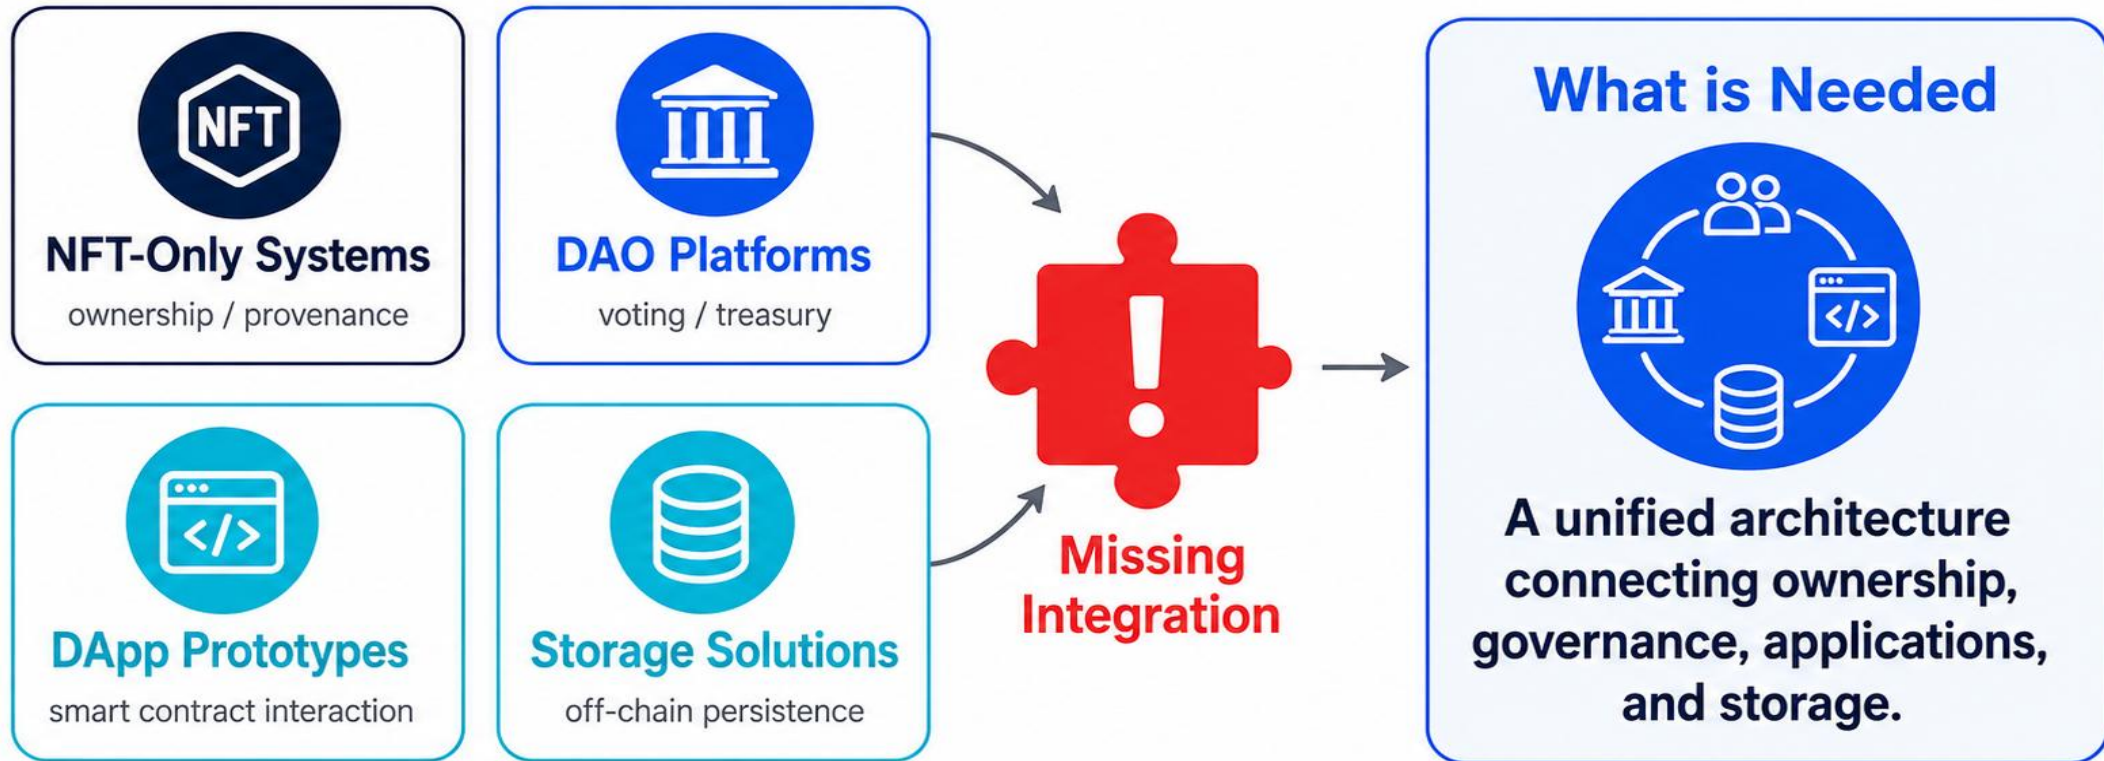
NFT

NFT-Only Systems
ownership / provenance

DAO Platforms
voting / treasury

</>

DApp Prototypes
smart contract interaction

Storage Solutions
off-chain persistence

Missing Integration

What is Needed

</>

A unified architecture connecting ownership, governance, applications, and storage.